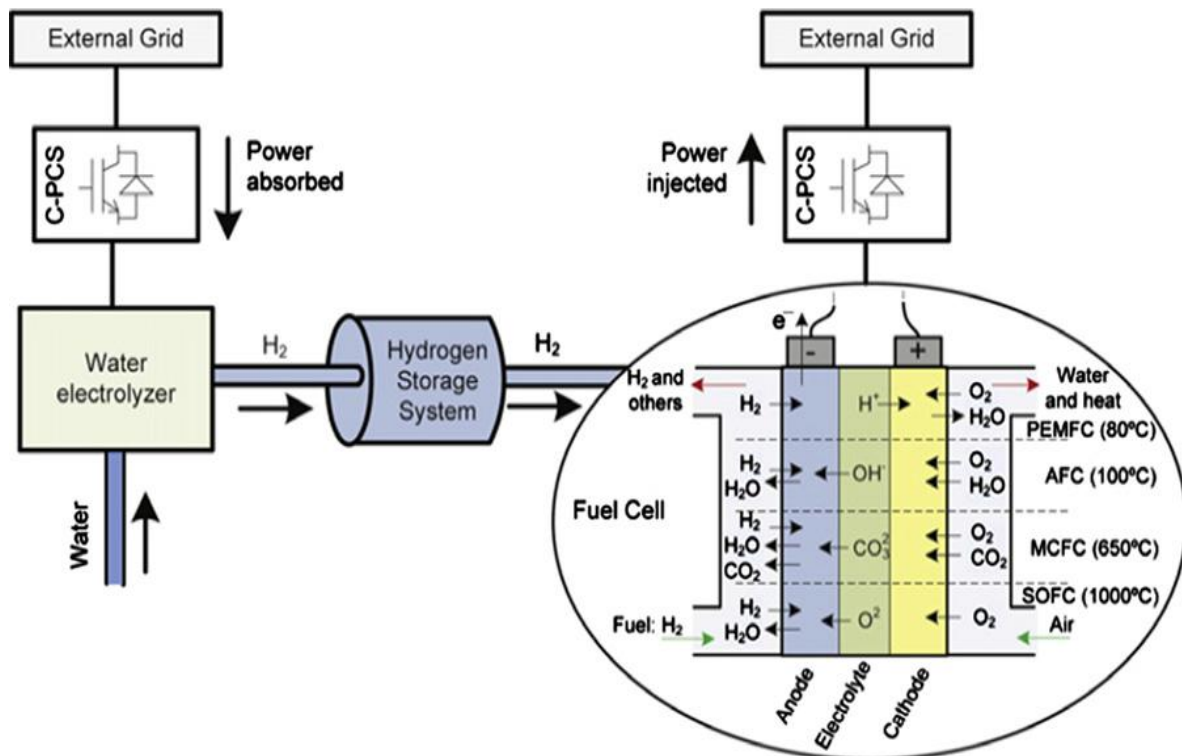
External Grid

C-PCS

Power absorbed

Water electrolyzer

Water

$H_2$

Hydrogen Storage System

$H_2$

External Grid

Power injected

C-PCS

$e^-$

-

+

$H_2$ and others

$H_2$

$H^+$

$O_2$

Water and heat

$H_2O$

PEMFC (80ºC)

$H_2$

$H_2O$

$OH^-$

$O_2$

$H_2O$

AFC (100ºC)

Fuel Cell

$H_2$

$H_2O$

$CO_2$

$CO_3^{2-}$

$O_2$

$CO_2$

MCFC (650ºC)

SOFC (1000ºC)

Fuel: $H_2$

$H_2$

$H_2O$

$O^{2-}$

$O_2$

Air

Anode

Electrolyte

Cathode